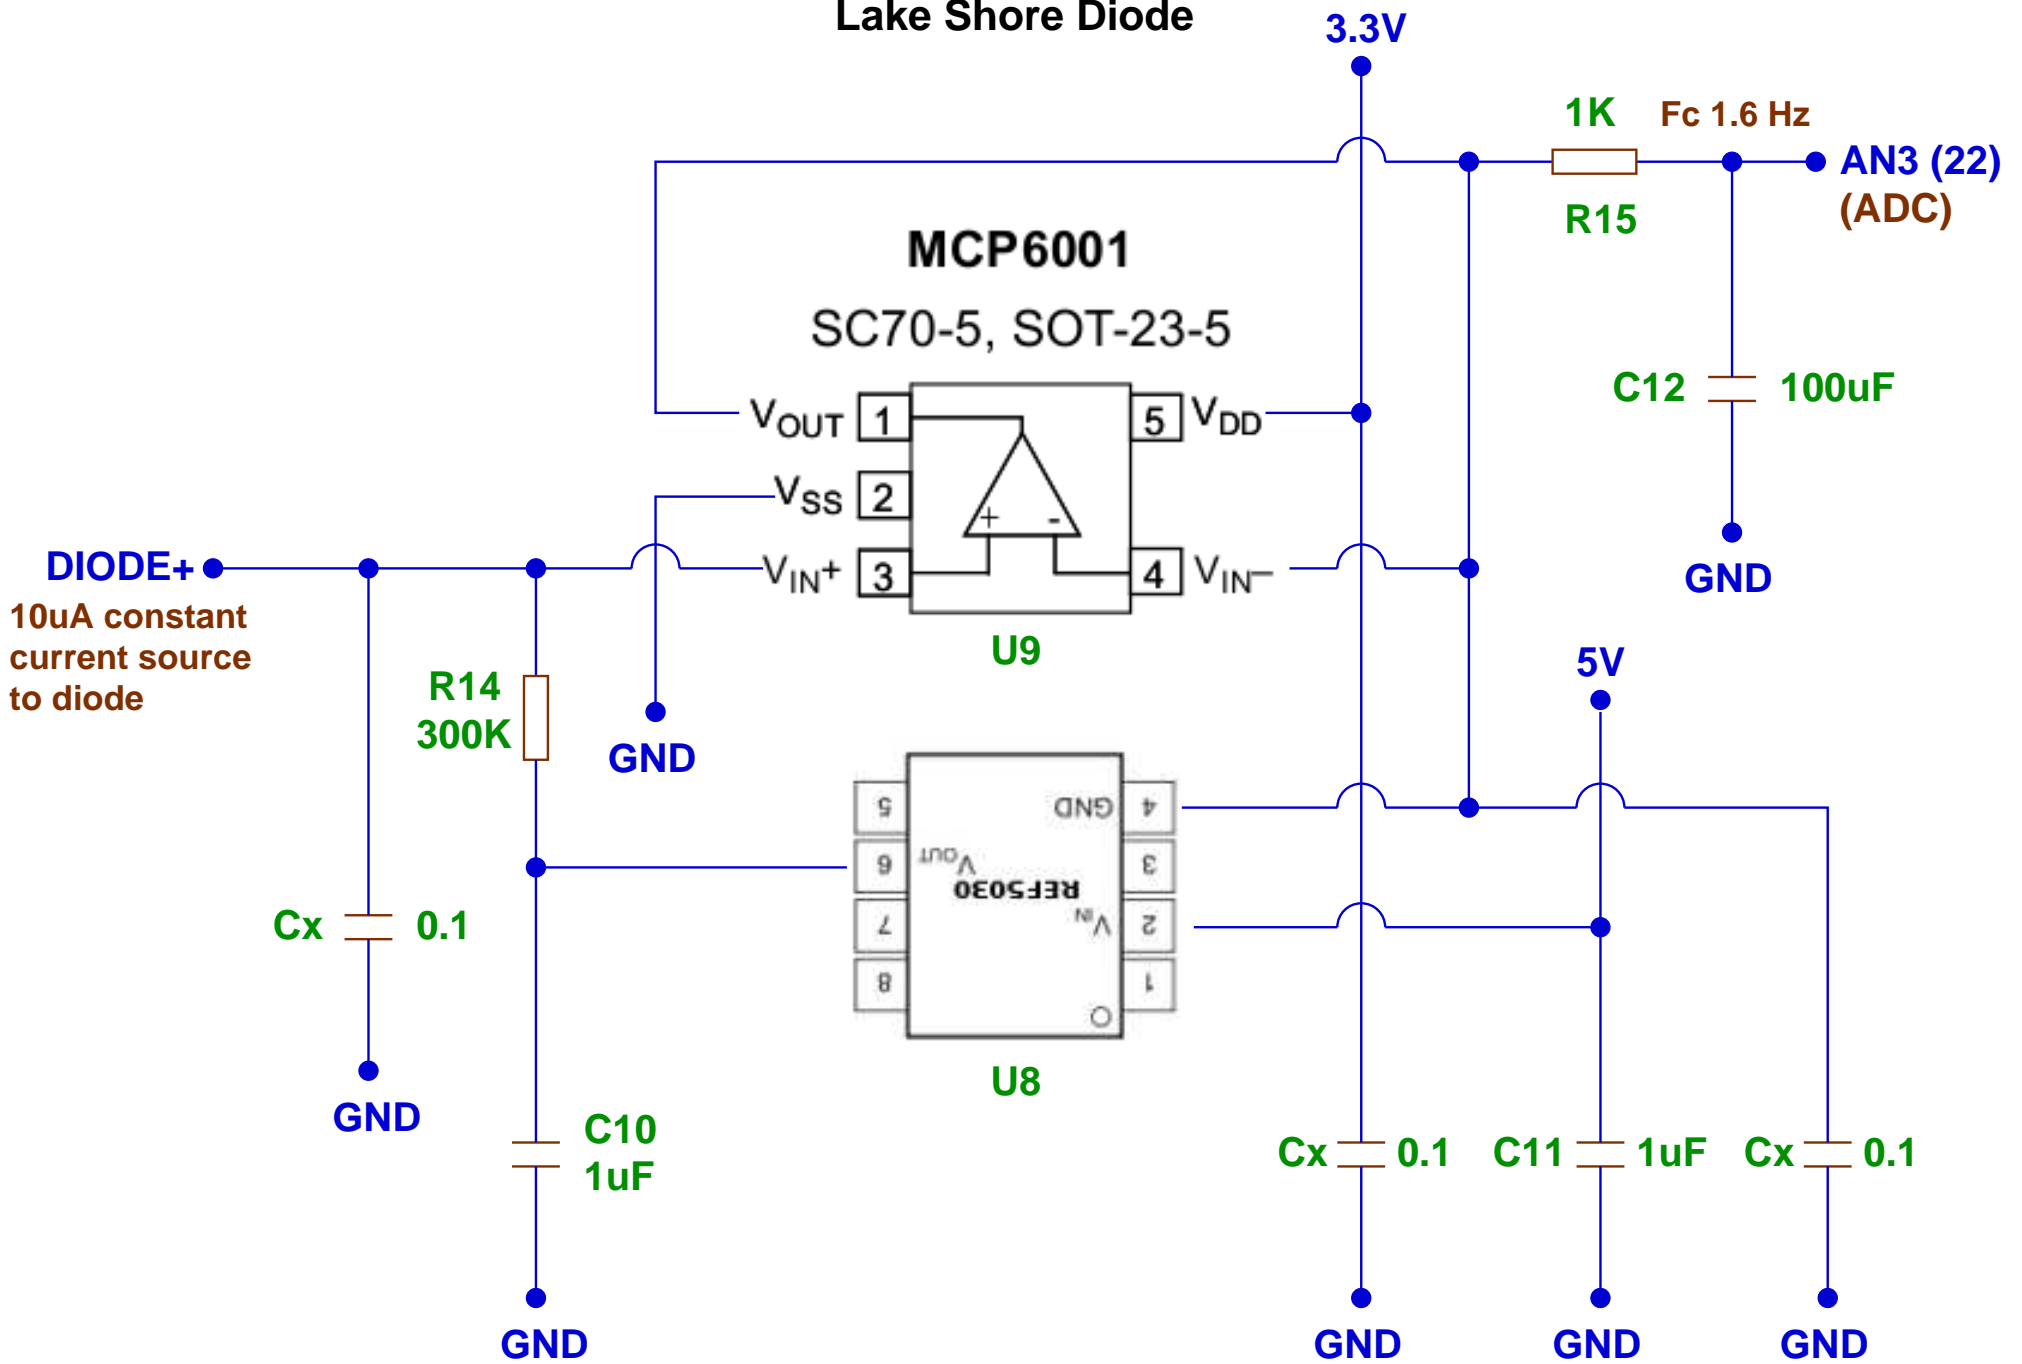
Lake Shore Diode

3.3V

1K

Fc 1.6 Hz

AN3 (22)
(ADC)

R15

MCP6001

SC70-5, SOT-23-5

C12

100uF

$V_{OUT}$ 1

$V_{SS}$ 2

$V_{IN}+$ 3

5 $V_{DD}$

4 $V_{IN}-$

+

-

GND

DIODE+

10uA constant current source to diode

U9

5V

R14
300K

GND

5

6

7

8

4

3

2

1

GND

$V_{OUT}$

REF5030

$V_{IN}$

Cx

0.1

GND

U8

C10
1uF

Cx

0.1

C11

1uF

Cx

0.1

GND

GND

GND

GND